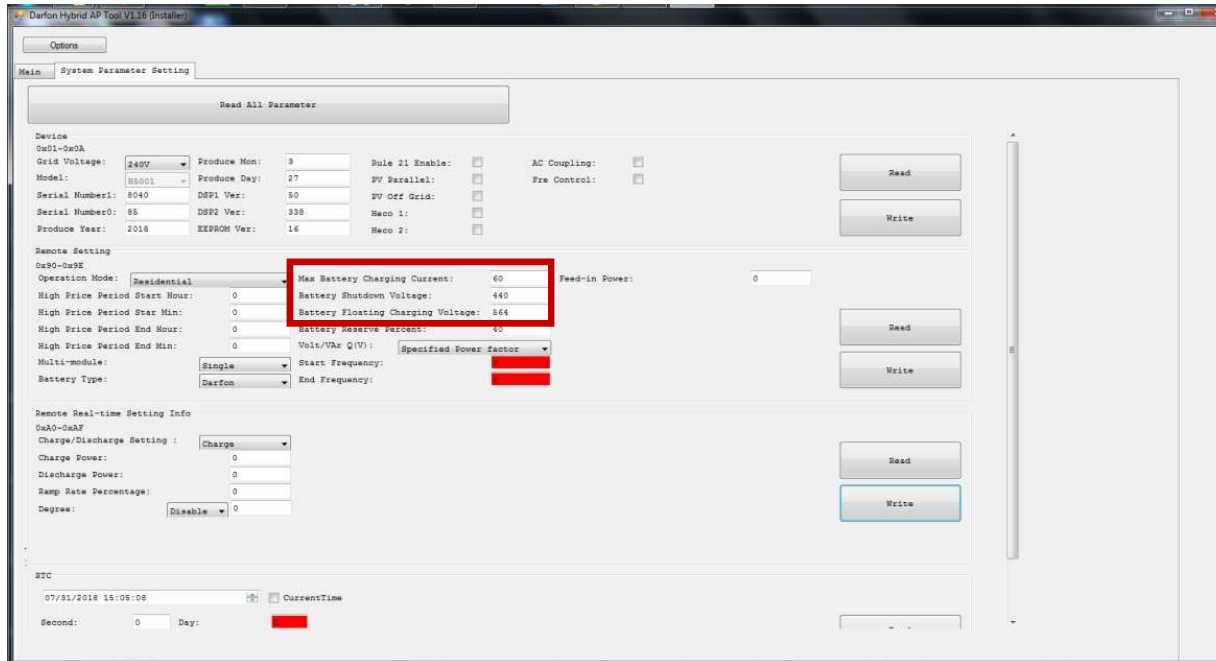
Darfon Hybrid AP Tool V1.16 (Installer)

Options

Main | System Parameter Setting

Read All Parameter

Device
0x01-0x0A

Grid Voltage: 240V
Produce Mon: 3
Rule 21 Enable:
AC Coupling:
Model: H5001
Produce Day: 27
PV Parallel:
Fre Control:
Serial Number1: 8040
DSP1 Ver: 50
PV Off Grid:
Serial Number0: 85
DSP2 Ver: 338
Heco 1:
Produce Year: 2018
EEPROM Ver: 16
Heco 2:

Read
Write

Remote Setting
0x90-0x9E

Operation Mode: Residential
High Price Period Start Hour: 0
High Price Period Star Min: 0
High Price Period End Hour: 0
High Price Period End Min: 0
Multi-module: Single
Battery Type: Darfon

Max Battery Charging Current: 60
Battery Shutdown Voltage: 440
Battery Floating Charging Voltage: 564
Battery Reserve Percent: 40
Volt/VAr Q(V): Specified Power factor
Start Frequency:
End Frequency:

Feed-in Power: 0

Read
Write

Remote Real-time Setting Info
0xA0-0xAF

Charge/Discharge Setting : Charge
Charge Power: 0
Discharge Power: 0
Ramp Rate Percentage: 0
Degree: Disable 0

Read
Write

RTC

07/31/2018 15:05:08
CurrentTime

Second: 0
Day: